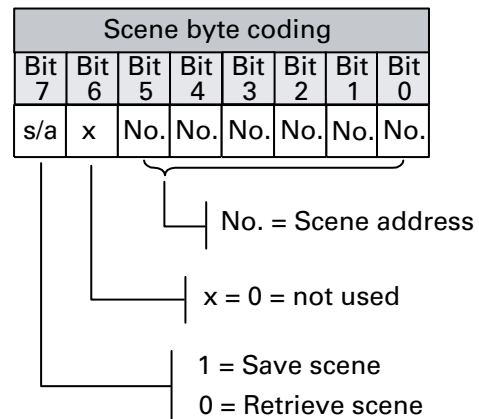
| Scene byte coding | | | | | | | |
|---|---|---|---|---|---|---|---|
| Bit 7 | Bit 6 | Bit 5 | Bit 4 | Bit 3 | Bit 2 | Bit 1 | Bit 0 |
| s/a | x | No. | No. | No. | No. | No. | No. |

No. = Scene address

x = 0 = not used

1 = Save scene
0 = Retrieve scene